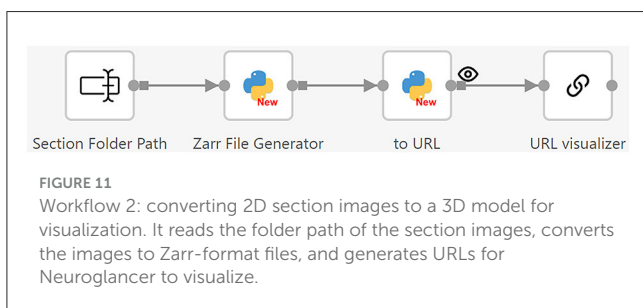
New

New

Section Folder Path

Zarr File Generator

to URL

URL visualizer

FIGURE 11
Workflow 2: converting 2D section images to a 3D model for visualization. It reads the folder path of the section images, converts the images to Zarr-format files, and generates URLs for Neuroglancer to visualize.